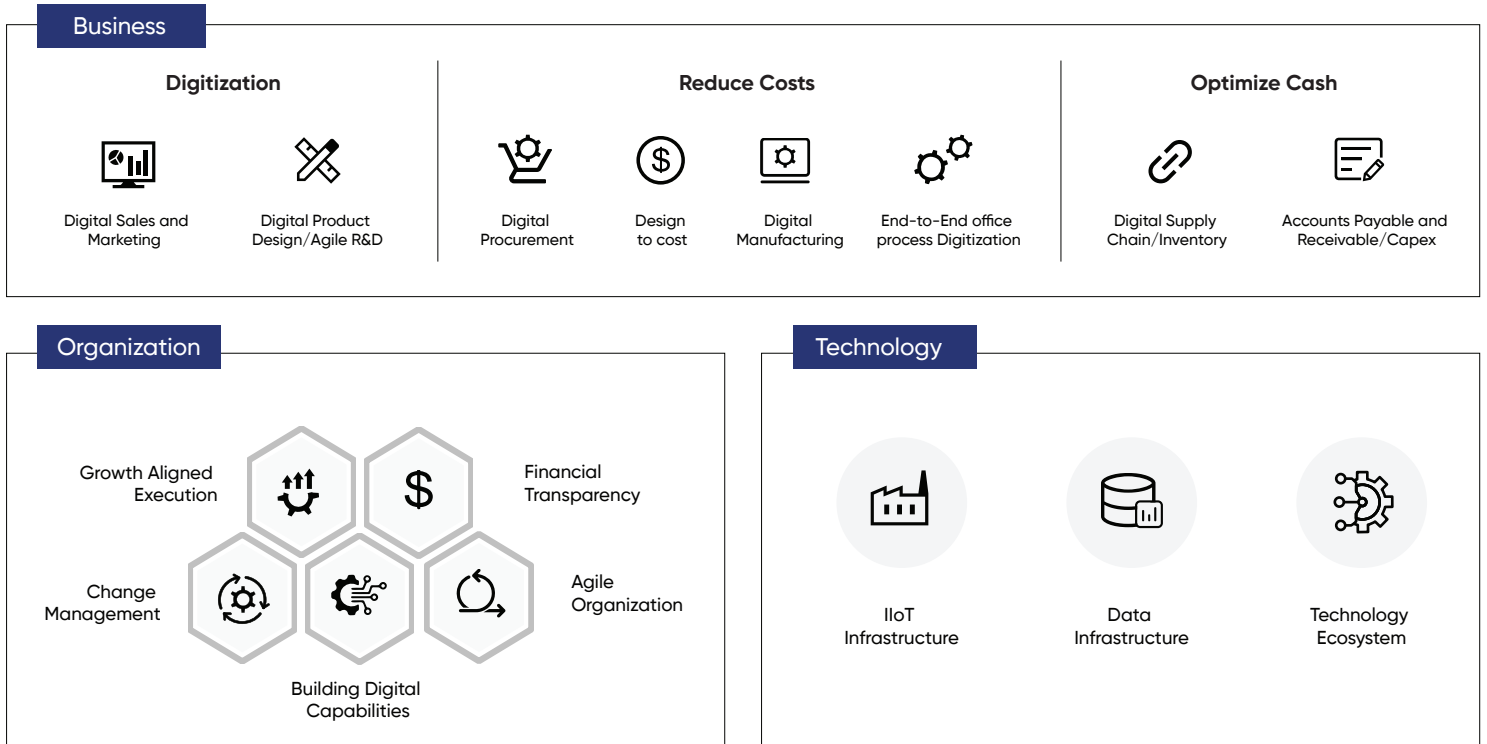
Business

Digitization

Digital Sales and Marketing

Digital Product Design/Agile R&D

Reduce Costs

Digital Procurement

Design to cost

Digital Manufacturing

End-to-End office process Digitization

Optimize Cash

Digital Supply Chain/Inventory

Accounts Payable and Receivable/Capex

Organization

Growth Aligned Execution

$

Financial Transparency

Change Management

Agile Organization

Building Digital Capabilities

Technology

IIoT Infrastructure

Data Infrastructure

Technology Ecosystem